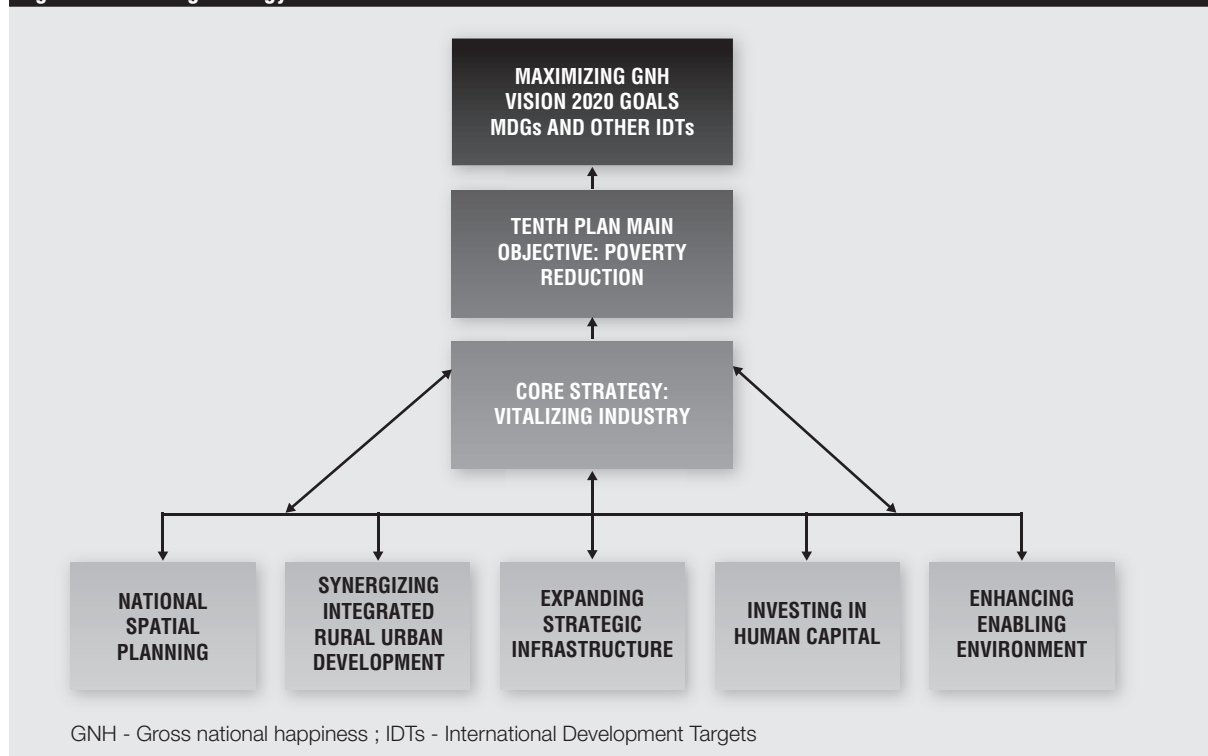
MAXIMIZING GNH
VISION 2020 GOALS
MDGs AND OTHER IDTs

TENTH PLAN MAIN OBJECTIVE: POVERTY REDUCTION

CORE STRATEGY: VITALIZING INDUSTRY

NATIONAL SPATIAL PLANNING

SYNERGIZING INTEGRATED RURAL URBAN DEVELOPMENT

EXPANDING STRATEGIC INFRASTRUCTURE

INVESTING IN HUMAN CAPITAL

ENHANCING ENABLING ENVIRONMENT

GNH - Gross national happiness ; IDTs - International Development Targets